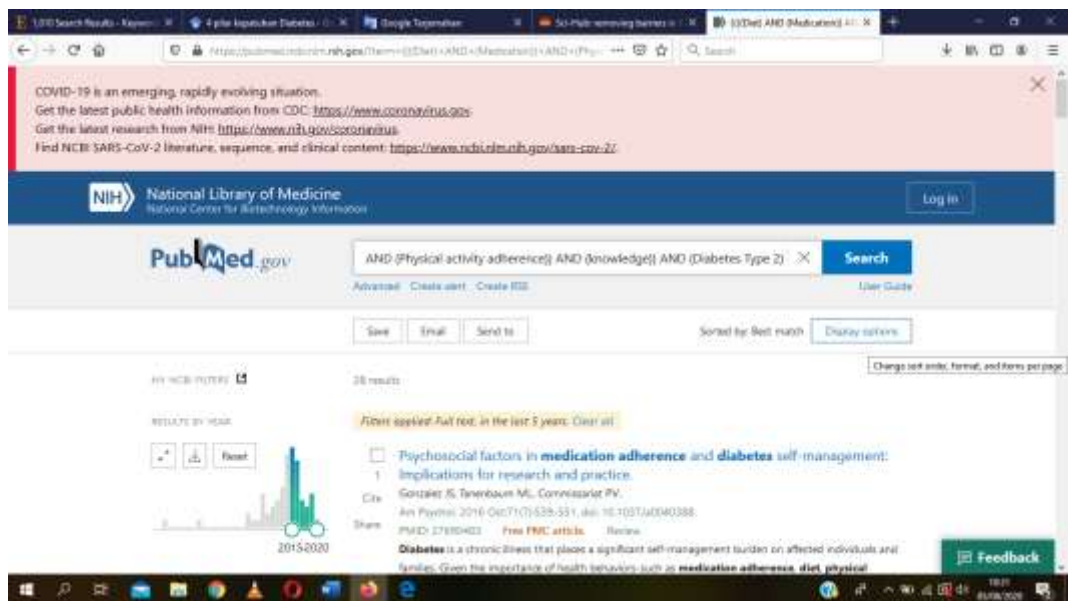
COVID-19 is an emerging, rapidly evolving situation.
Get the latest public health information from CDC: https://www.coronavirus.gov.
Get the latest research from NIH: https://www.nih.gov/coronavirus.
Find NCBI SARS-CoV-2 literature, sequence, and clinical content: https://www.ncbi.nlm.nih.gov/sars-cov-2/.

NIH National Library of Medicine
National Center for Biotechnology Information

Log in

PubMed.gov

AND (Physical activity adherence)) AND (knowledge)) AND (Diabetes Type 2)

Search

Advanced Create alert Create RSS

User Guide

Save Email Send to

Sorted by: Best match Display options

Change sort order, format, and items per page

MY NCBI FILTERS

28 results

RESULTS BY YEAR

Filters applied: Full text, in the last 5 years. Clear all

Reset

2015 2020

1

Cite

Share

Psychosocial factors in medication adherence and diabetes self-management: Implications for research and practice.

Gonzalez JS, Tanenbaum ML, Commissariat PV.

Am Psychol. 2016 Oct;71(7):539-551. doi: 10.1037/a0040388.

PMID: 27690483 Free PMC article. Review.

Diabetes is a chronic illness that places a significant self-management burden on affected individuals and families. Given the importance of health behaviors such as medication adherence, diet, physical

Feedback